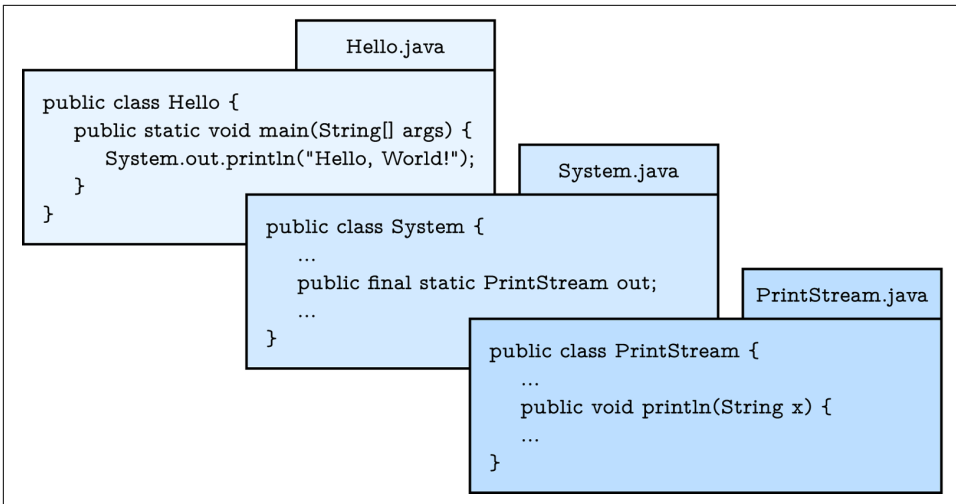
Hello.java

public class Hello {
public static void main(String[] args) {
System.out.println("Hello, World!");
}
}

System.java

public class System {
...
public final static PrintStream out;
...
}

PrintStream.java

public class PrintStream {
...
public void println(String x) {
...
}